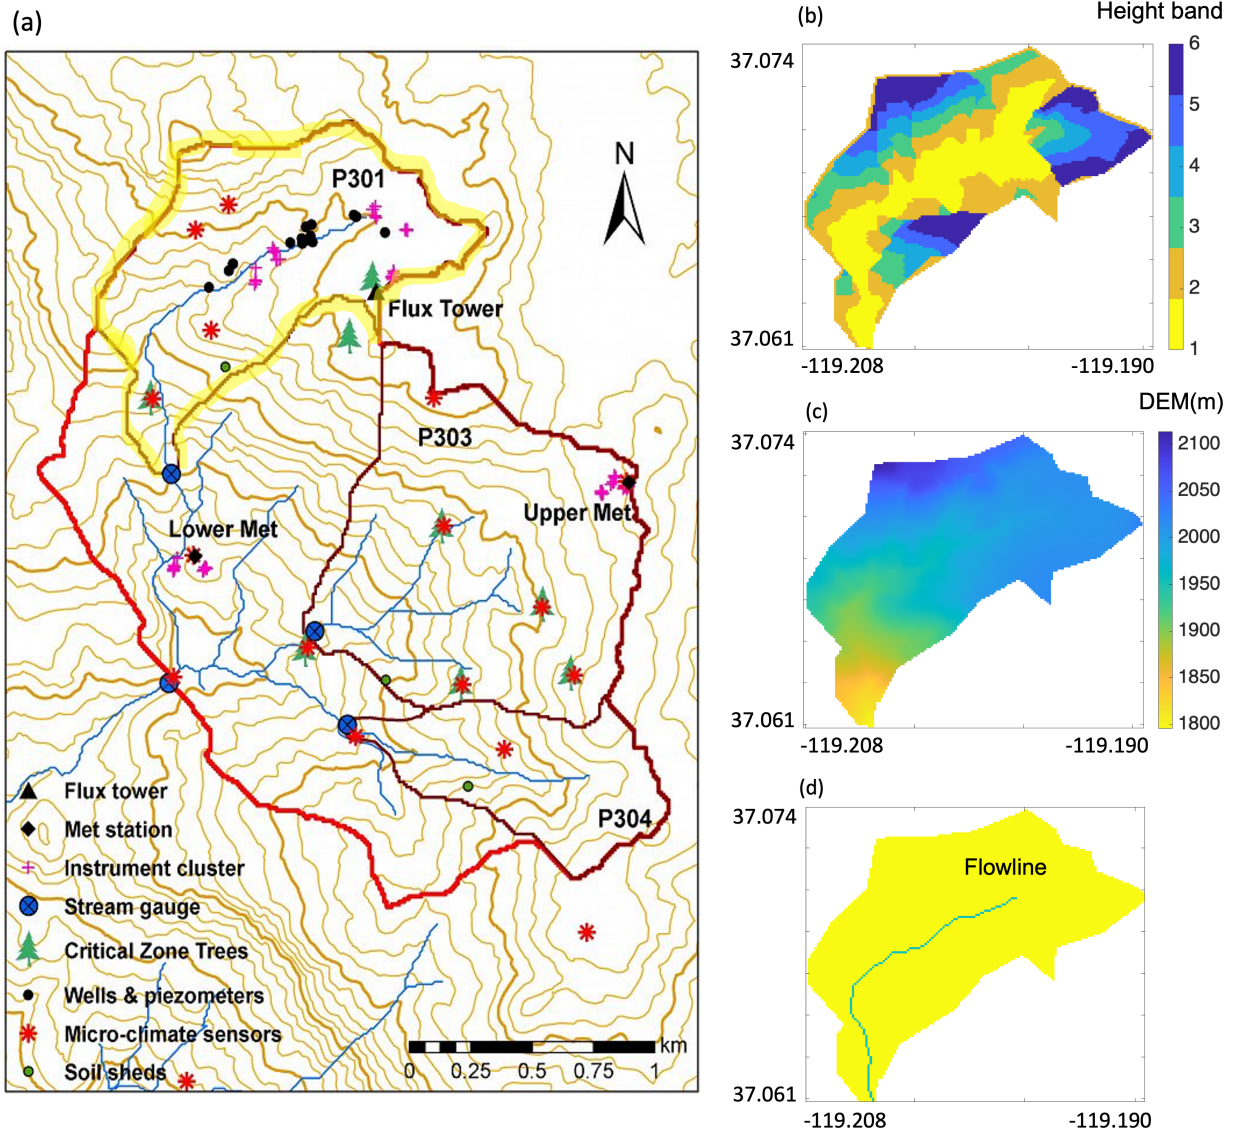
(a)

N

P301

Flux Tower

P303

Upper Met

Lower Met

P304

Flux tower
Met station
Instrument cluster
Stream gauge
Critical Zone Trees
Wells & piezometers
Micro-climate sensors
Soil sheds

0 0.25 0.5 0.75 1 km

(b)

Height band

37.074

37.061

-119.208 -119.190

6
5
4
3
2
1

(c)

DEM(m)

37.074

37.061

-119.208 -119.190

2100
2050
2000
1950
1900
1850
1800

(d)

37.074

Flowline

37.061

-119.208 -119.190